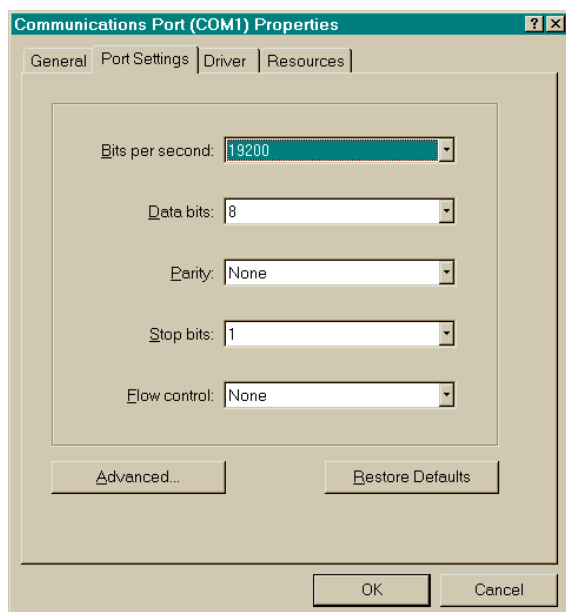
Communications Port (COM1) Properties

? X

General | Port Settings | Driver | Resources

Bits per second: 19200

Data bits: 8

Parity: None

Stop bits: 1

Flow control: None

Advanced...

Restore Defaults

OK

Cancel